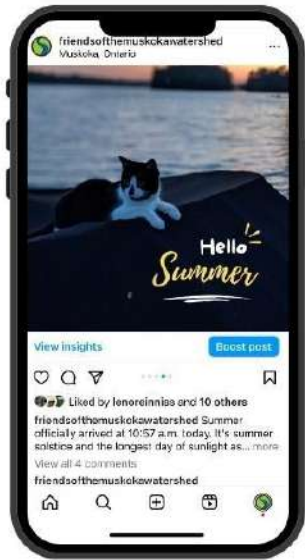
friendsofthemuskokawatershed
Muskoka, Ontario

Hello
Summer

View insights
Boost post

Liked by lenoreinnies and 10 others

friendsofthemuskokawatershed Summer officially arrived at 10:57 a.m. today. It's summer solstice and the longest day of sunlight as... more

View all 4 comments

friendsofthemuskokawatershed